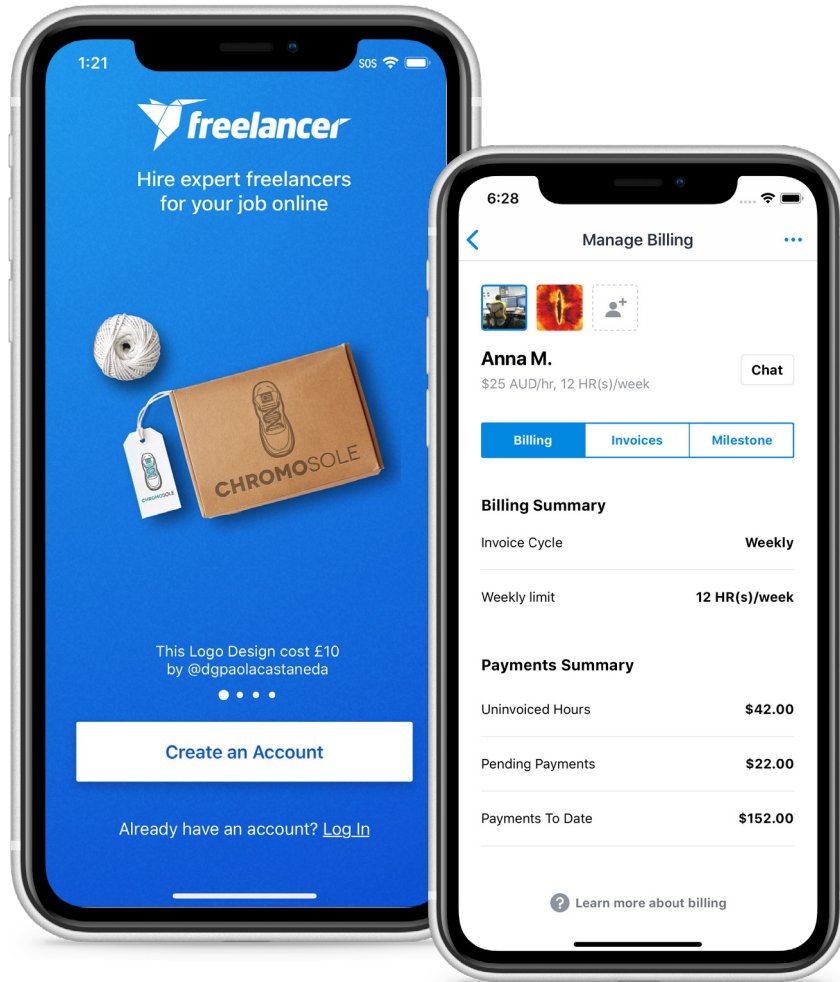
1:21
SOS

freelancer

Hire expert freelancers for your job online

CHROMOSOLE

CHROMOSOLE

This Logo Design cost £10 by @dgpaolacastaneda

Create an Account

Already have an account? Log In

6:28

Manage Billing

Anna M.
$25 AUD/hr, 12 HR(s)/week

Chat

| Billing | Invoices | Milestone |
|---|---|---|

Billing Summary

| Invoice Cycle | Weekly |
|---|---|
| Weekly limit | 12 HR(s)/week |

Payments Summary

| Uninvoiced Hours | $42.00 |
|---|---|
| Pending Payments | $22.00 |
| Payments To Date | $152.00 |

Learn more about billing